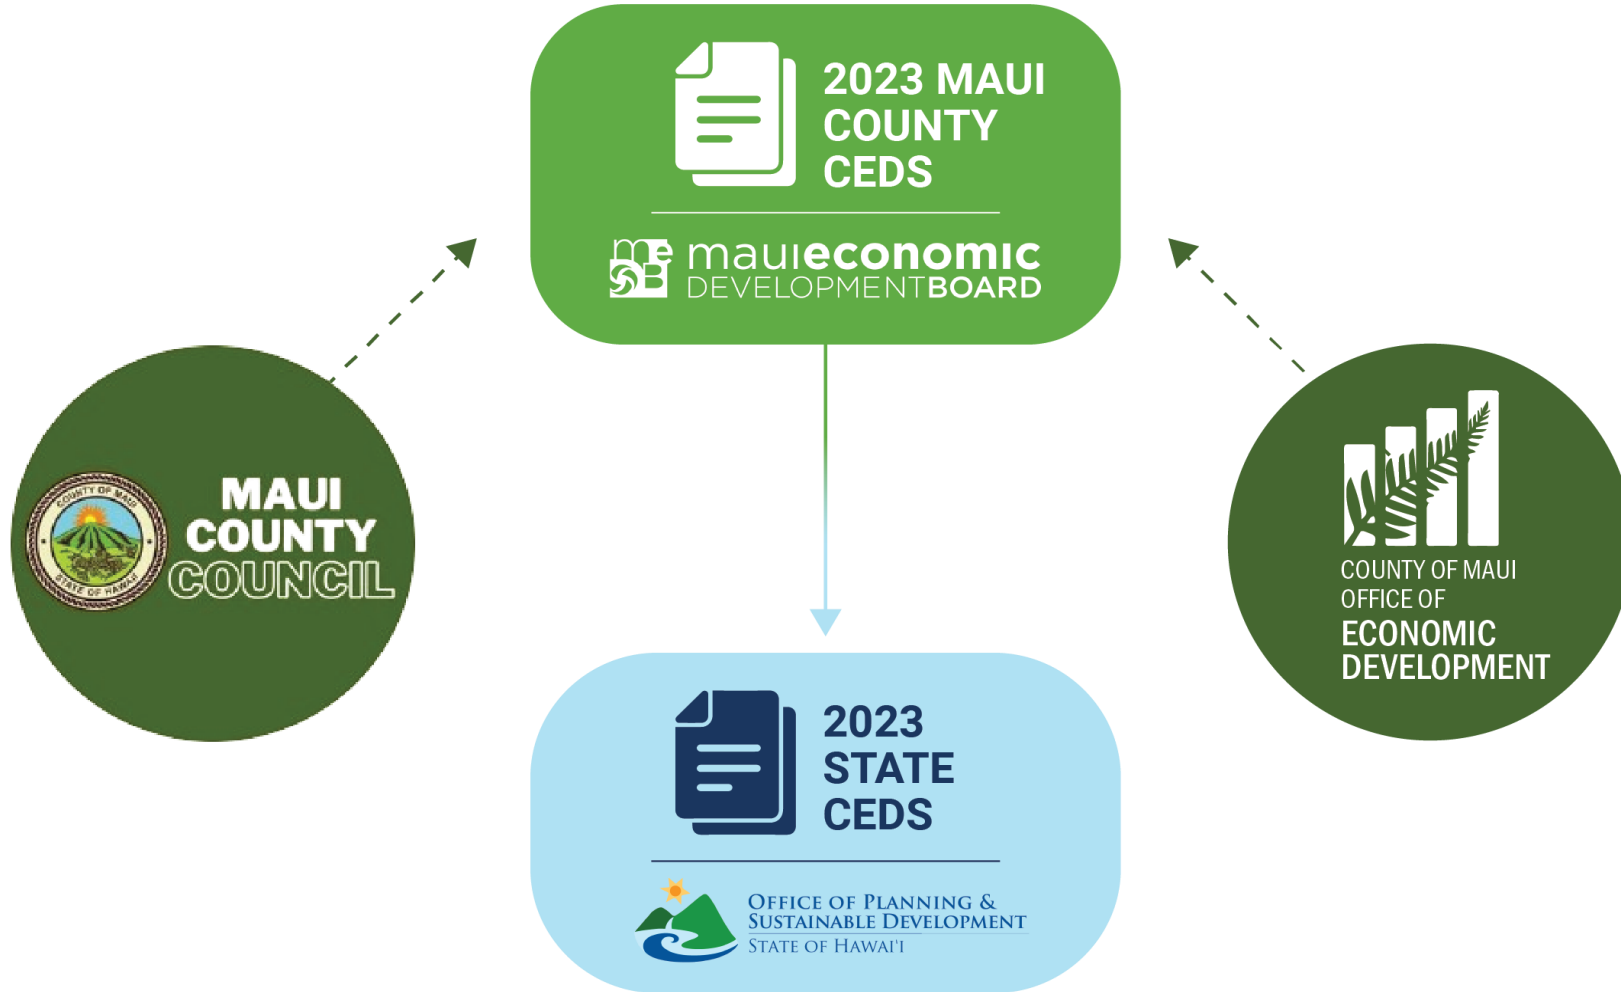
2023 MAUI COUNTY CEDS

mauieconomic DEVELOPMENTBOARD

COUNTY OF MAUI
STATE OF HAWAII

MAUI COUNTY COUNCIL

COUNTY OF MAUI OFFICE OF ECONOMIC DEVELOPMENT

2023 STATE CEDS

OFFICE OF PLANNING & SUSTAINABLE DEVELOPMENT
STATE OF HAWAI'I